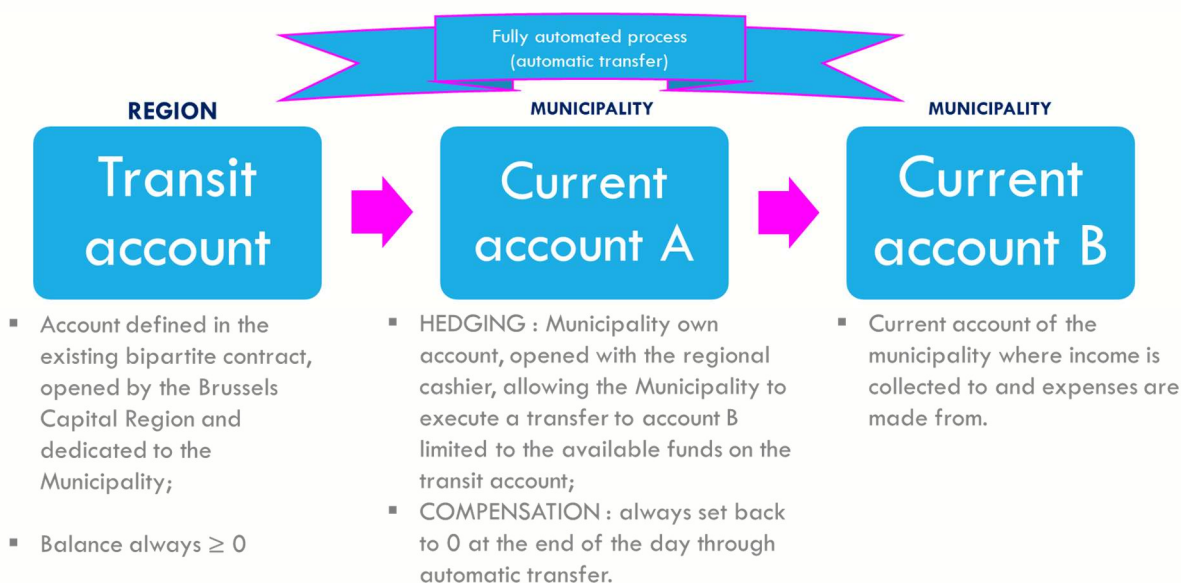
Fully automated process
(automatic transfer)

REGION

Transit account

▪ Account defined in the existing bipartite contract, opened by the Brussels Capital Region and dedicated to the Municipality;

▪ Balance always $\geq 0$

MUNICIPALITY

Current account A

▪ HEDGING : Municipality own account, opened with the regional cashier, allowing the Municipality to execute a transfer to account B limited to the available funds on the transit account;
▪ COMPENSATION : always set back to 0 at the end of the day through automatic transfer.

MUNICIPALITY

Current account B

▪ Current account of the municipality where income is collected to and expenses are made from.